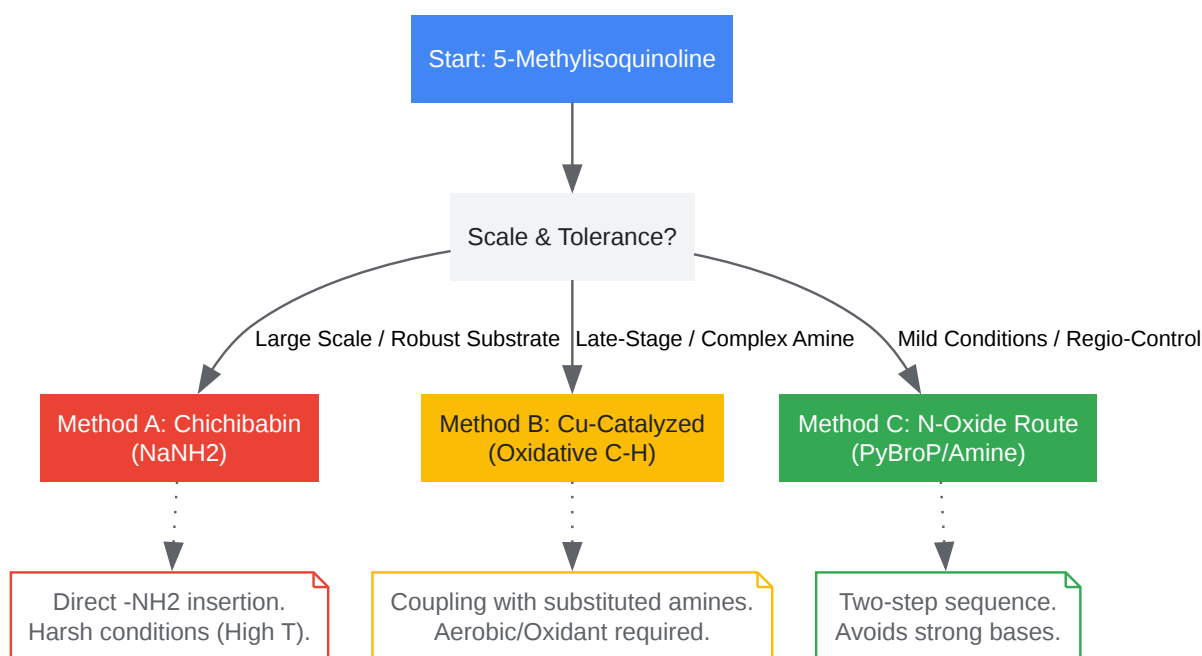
Start: 5-Methylisoquinoline

Scale & Tolerance?

Large Scale / Robust Substrate

Late-Stage / Complex Amine

Mild Conditions / Regio-Control

Method A: Chichibabin (NaNH2)

Method B: Cu-Catalyzed (Oxidative C-H)

Method C: N-Oxide Route (PyBroP/Amine)

Direct -NH2 insertion. Harsh conditions (High T).

Coupling with substituted amines. Aerobic/Oxidant required.

Two-step sequence. Avoids strong bases.